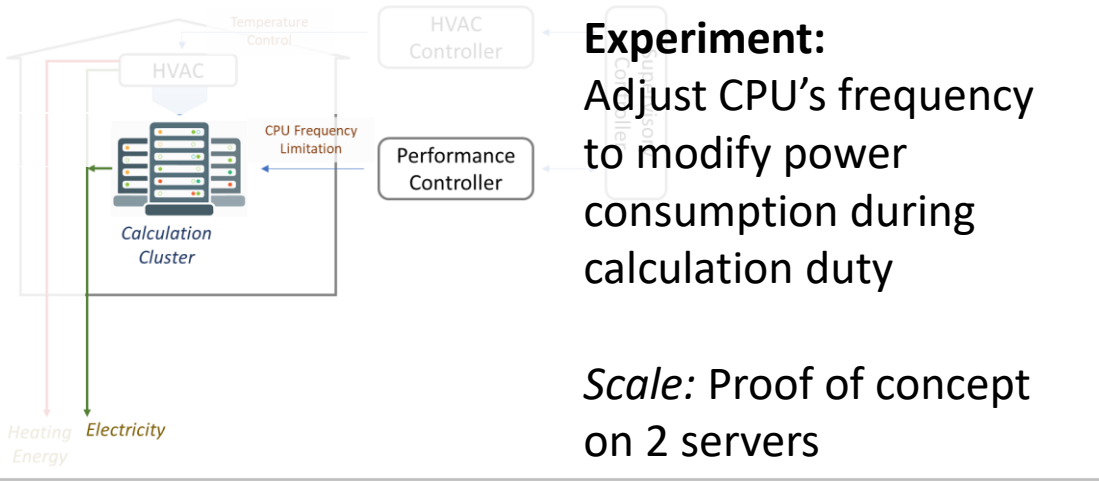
Temperature Control

HVAC Controller

HVAC

CPU Frequency Limitation

Performance Controller

Calculation Cluster

Heating Energy

Electricity

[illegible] Controller

**Experiment:**
Adjust CPU's frequency to modify power consumption during calculation duty

*Scale:* Proof of concept on 2 servers